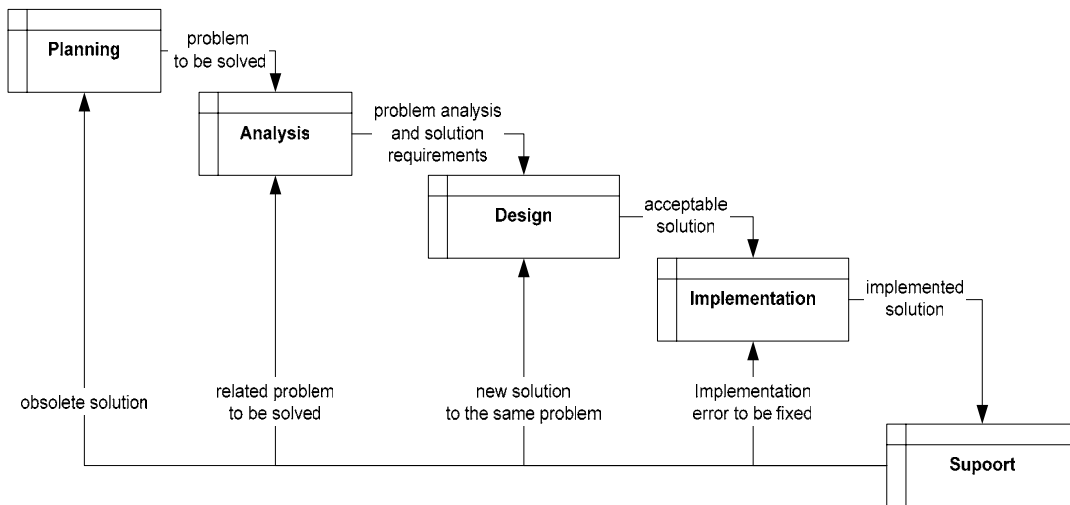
Planning

problem to be solved

Analysis

problem analysis and solution requirements

Design

acceptable solution

Implementation

implemented solution

Supoort

obsolete solution

related problem to be solved

new solution to the same problem

Implementation error to be fixed